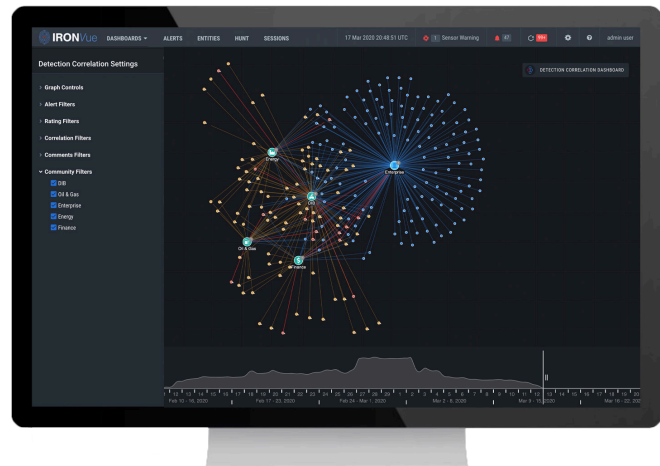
IRONVue DASHBOARDS ▾ ALERTS ENTITIES HUNT SESSIONS 17 Mar 2020 20:48:51 UTC 1 Sensor Warning 47 99+ admin user

Detection Correlation Settings

› Graph Controls

› Alert Filters

› Rating Filters

› Correlation Filters

› Comments Filters

⌄ Community Filters

DIB

Oil & Gas

Enterprise

Energy

Finance

DETECTION CORRELATION DASHBOARD

Energy

Enterprise

DIB

Oil & Gas

Finance

Feb 10 - 16, 2020

Feb 17 - 23, 2020

Feb 24 - Mar 1, 2020

Mar 2 - 8, 2020

Mar 9 - 15, 2020

Mar 16 - 22, 2020